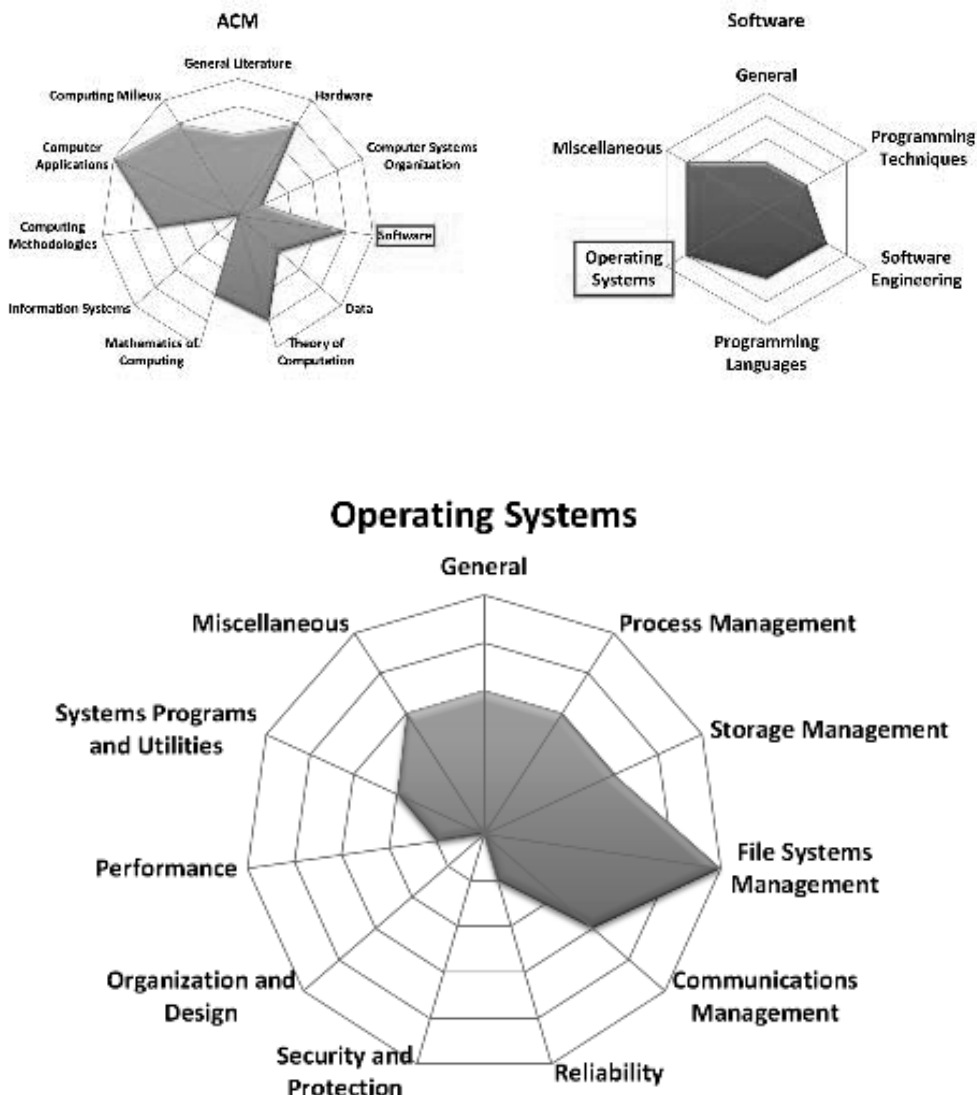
ACM

General Literature
Hardware
Computer Systems Organization
Software
Data
Theory of Computation
Mathematics of Computing
Information Systems
Computing Methodologies
Computer Applications
Computing Milieux

Software

General
Programming Techniques
Software Engineering
Programming Languages
Operating Systems
Miscellaneous

Operating Systems

General
Process Management
Storage Management
File Systems Management
Communications Management
Reliability
Security and Protection
Organization and Design
Performance
Systems Programs and Utilities
Miscellaneous